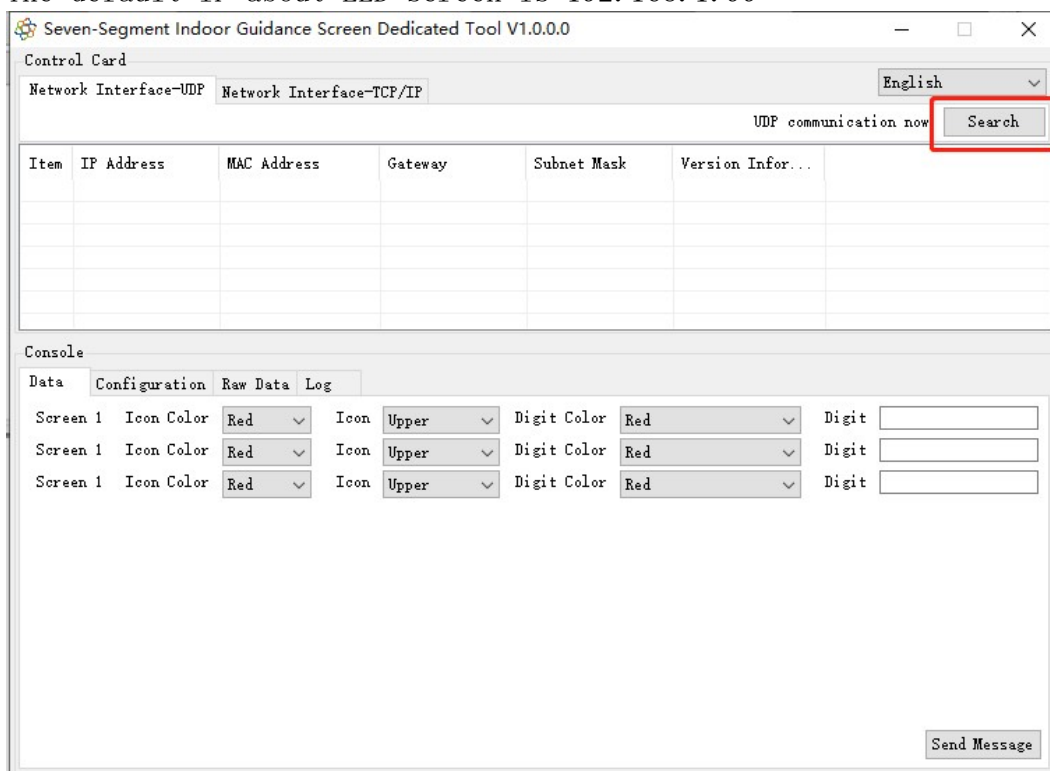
Seven-Segment Indoor Guidance Screen Dedicated Tool V1.0.0.0

Control Card

Network Interface-UDP Network Interface-TCP/IP

English

UDP communication now Search

| Item | IP Address | MAC Address | Gateway | Subnet Mask | Version Infor... |
|---|---|---|---|---|---|
| | | | | | |

Console

Data Configuration Raw Data Log

Screen 1 Icon Color Red Icon Upper Digit Color Red Digit
Screen 1 Icon Color Red Icon Upper Digit Color Red Digit
Screen 1 Icon Color Red Icon Upper Digit Color Red Digit

Send Message